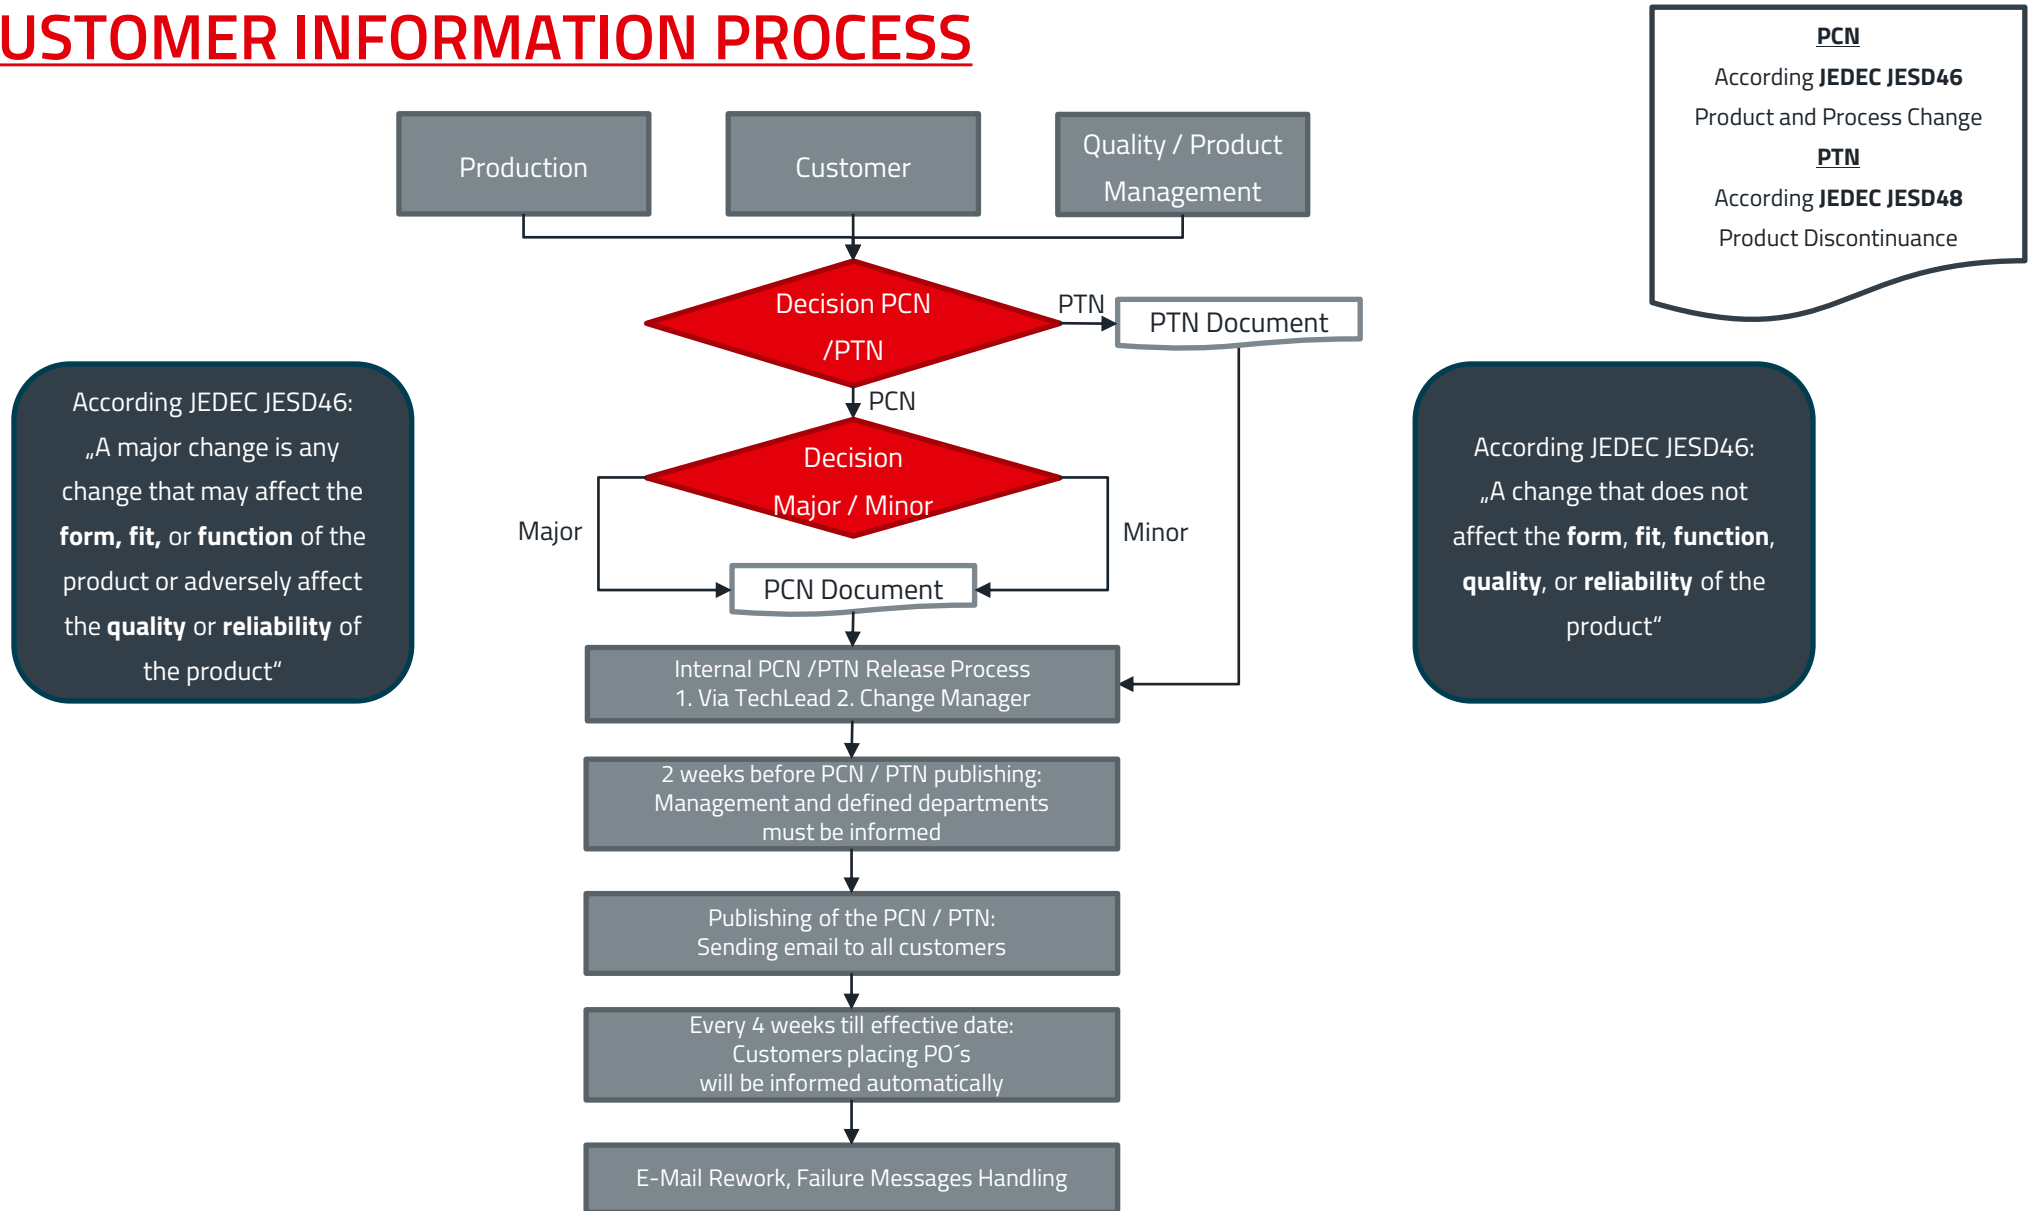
USTOMER INFORMATION PROCESS

**PCN**
According **JEDEC JESD46**
Product and Process Change
**PTN**
According **JEDEC JESD48**
Product Discontinuance

Production

Customer

Quality / Product Management

Decision PCN /PTN

PTN

PTN Document

PCN

Decision Major / Minor

Major

Minor

PCN Document

According JEDEC JESD46: „A major change is any change that may affect the **form, fit,** or **function** of the product or adversely affect the **quality** or **reliability** of the product“

According JEDEC JESD46: „A change that does not affect the **form**, **fit**, **function**, **quality**, or **reliability** of the product“

Internal PCN /PTN Release Process
1. Via TechLead 2. Change Manager

2 weeks before PCN / PTN publishing:
Management and defined departments must be informed

Publishing of the PCN / PTN:
Sending email to all customers

Every 4 weeks till effective date:
Customers placing PO´s
will be informed automatically

E-Mail Rework, Failure Messages Handling